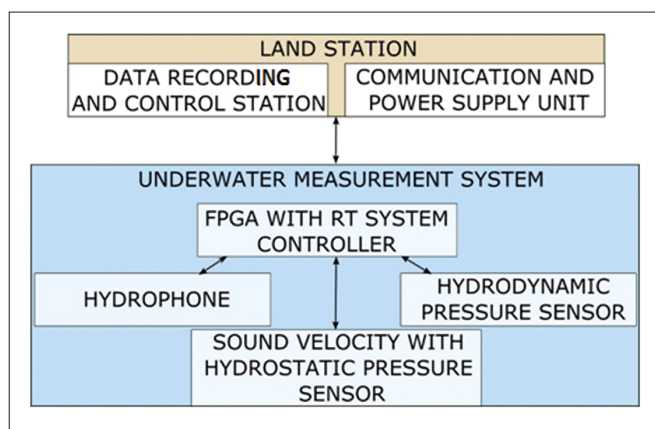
LAND STATION

DATA RECORDING AND CONTROL STATION

COMMUNICATION AND POWER SUPPLY UNIT

UNDERWATER MEASUREMENT SYSTEM

FPGA WITH RT SYSTEM CONTROLLER

HYDROPHONE

HYDRODYNAMIC PRESSURE SENSOR

SOUND VELOCITY WITH HYDROSTATIC PRESSURE SENSOR